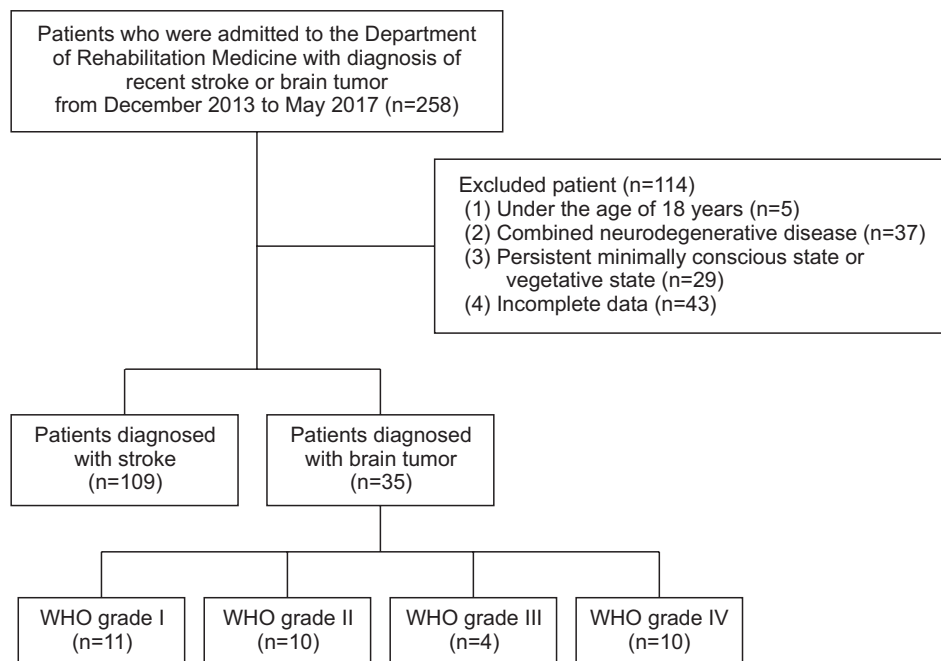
Patients who were admitted to the Department of Rehabilitation Medicine with diagnosis of recent stroke or brain tumor from December 2013 to May 2017 (n=258)

Excluded patient (n=114)
(1) Under the age of 18 years (n=5)
(2) Combined neurodegenerative disease (n=37)
(3) Persistent minimally conscious state or vegetative state (n=29)
(4) Incomplete data (n=43)

Patients diagnosed with stroke (n=109)

Patients diagnosed with brain tumor (n=35)

WHO grade I (n=11)

WHO grade II (n=10)

WHO grade III (n=4)

WHO grade IV (n=10)